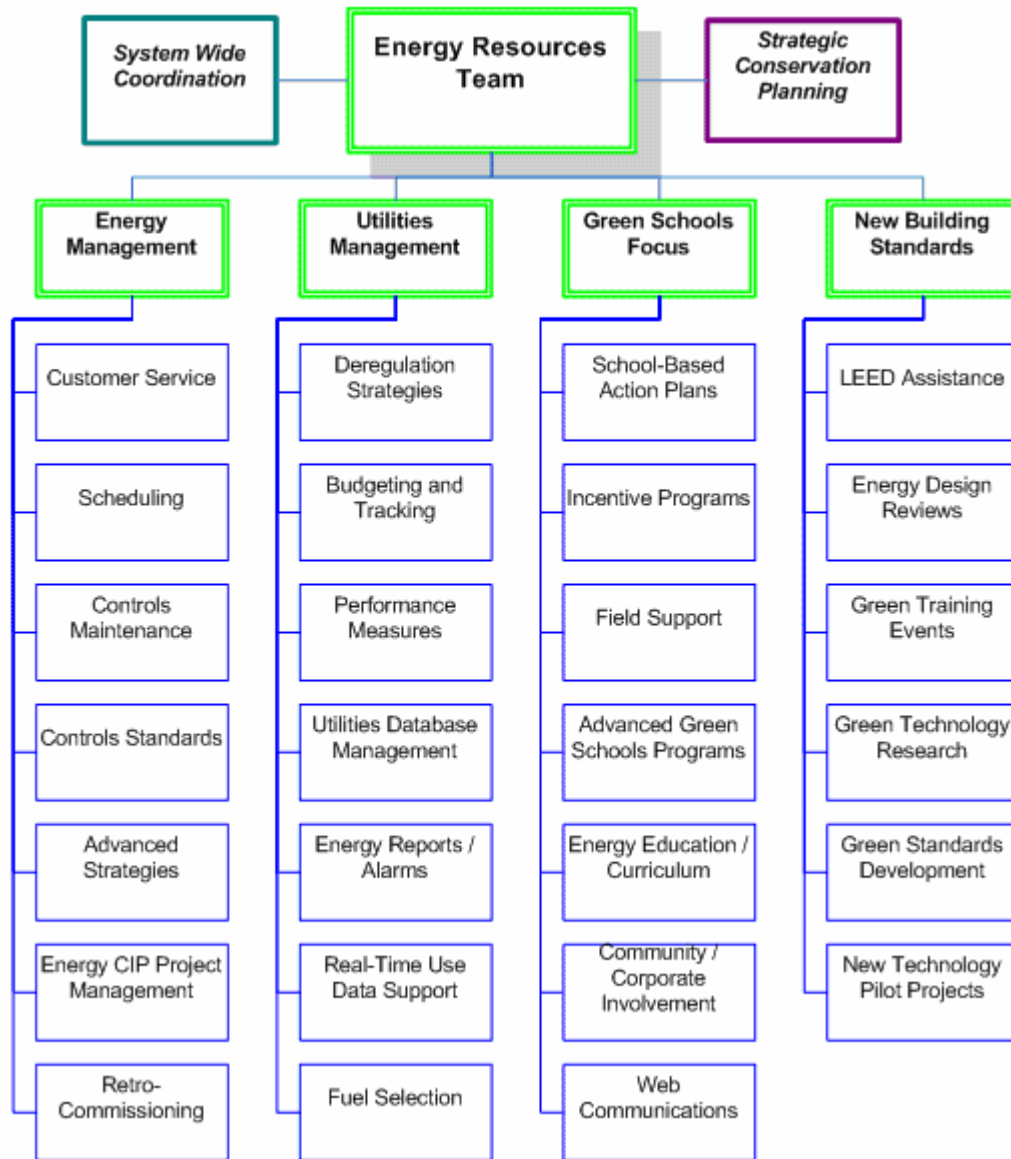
System Wide Coordination

Energy Resources Team

Strategic Conservation Planning

Energy Management

Customer Service

Scheduling

Controls Maintenance

Controls Standards

Advanced Strategies

Energy CIP Project Management

Retro-Commissioning

Utilities Management

Deregulation Strategies

Budgeting and Tracking

Performance Measures

Utilities Database Management

Energy Reports / Alarms

Real-Time Use Data Support

Fuel Selection

Green Schools Focus

School-Based Action Plans

Incentive Programs

Field Support

Advanced Green Schools Programs

Energy Education / Curriculum

Community / Corporate Involvement

Web Communications

New Building Standards

LEED Assistance

Energy Design Reviews

Green Training Events

Green Technology Research

Green Standards Development

New Technology Pilot Projects